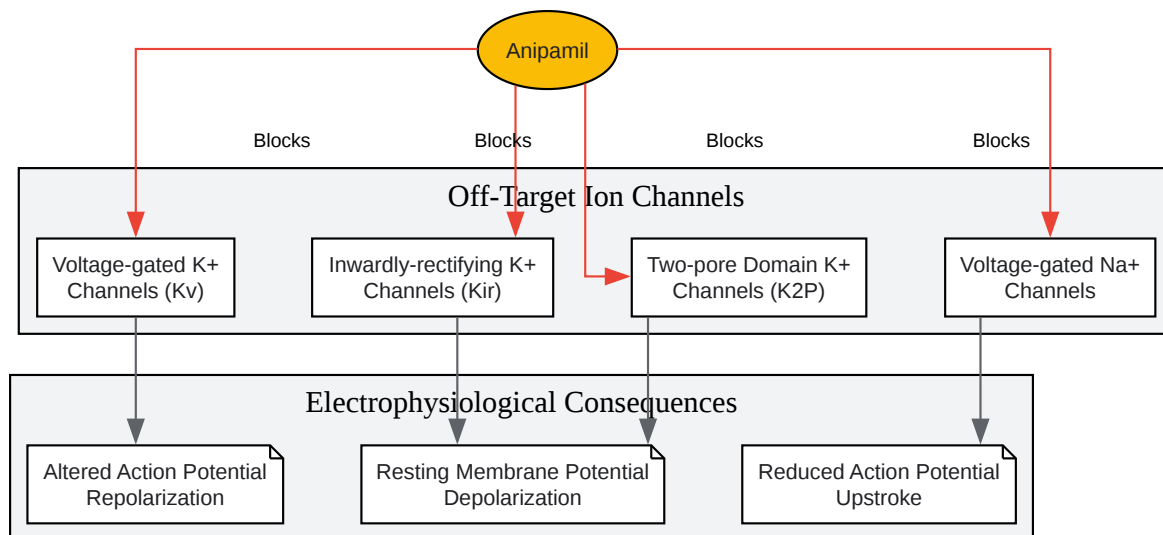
Anipamil

Blocks

Blocks

Blocks

Blocks

Off-Target Ion Channels

Voltage-gated K+ Channels (Kv)

Inwardly-rectifying K+ Channels (Kir)

Two-pore Domain K+ Channels (K2P)

Voltage-gated Na+ Channels

Electrophysiological Consequences

Altered Action Potential Repolarization

Resting Membrane Potential Depolarization

Reduced Action Potential Upstroke